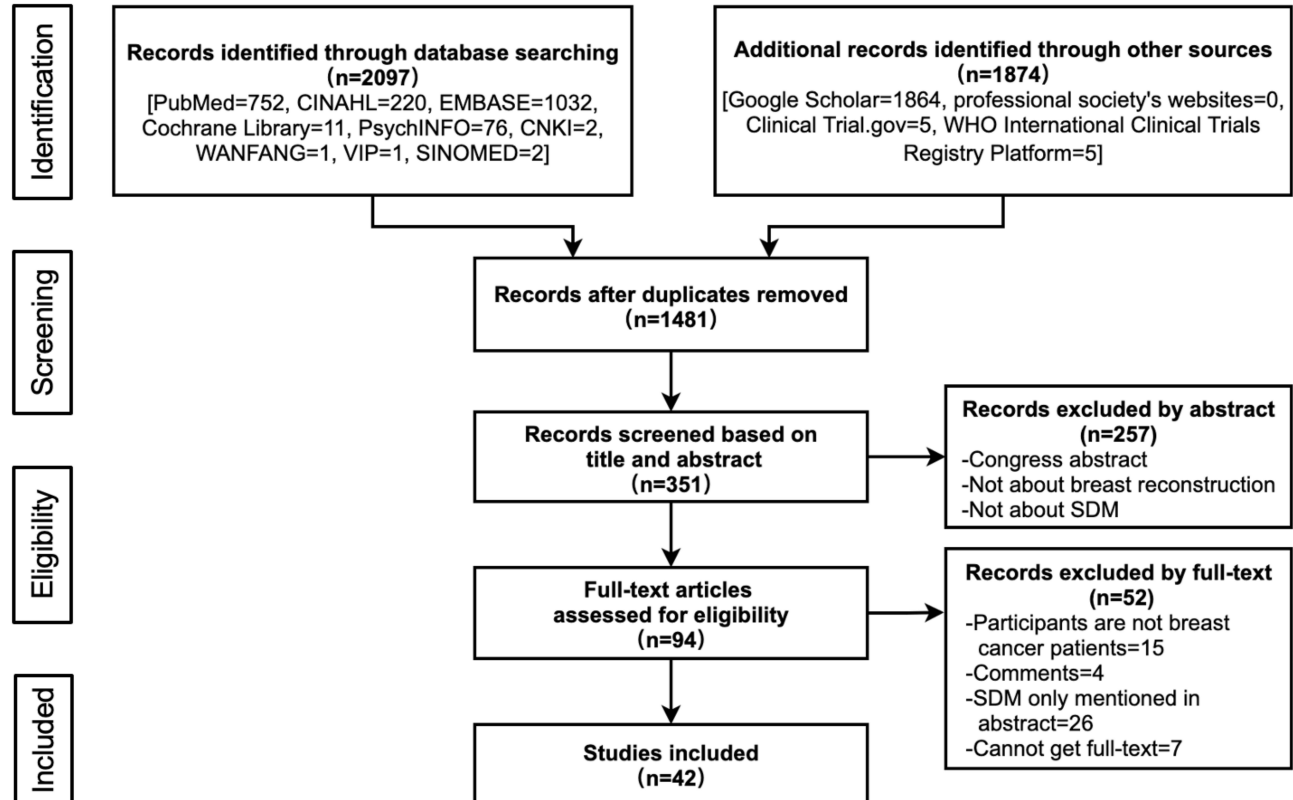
Identification

Records identified through database searching
(n=2097)
[PubMed=752, CINAHL=220, EMBASE=1032, Cochrane Library=11, PsychINFO=76, CNKI=2, WANFANG=1, VIP=1, SINOMED=2]

Additional records identified through other sources
(n=1874)
[Google Scholar=1864, professional society's websites=0, Clinical Trial.gov=5, WHO International Clinical Trials Registry Platform=5]

Screening

Records after duplicates removed
(n=1481)

Records screened based on title and abstract
(n=351)

Records excluded by abstract
(n=257)
-Congress abstract
-Not about breast reconstruction
-Not about SDM

Eligibility

Full-text articles assessed for eligibility
(n=94)

Records excluded by full-text
(n=52)
-Participants are not breast cancer patients=15
-Comments=4
-SDM only mentioned in abstract=26
-Cannot get full-text=7

Included

Studies included
(n=42)